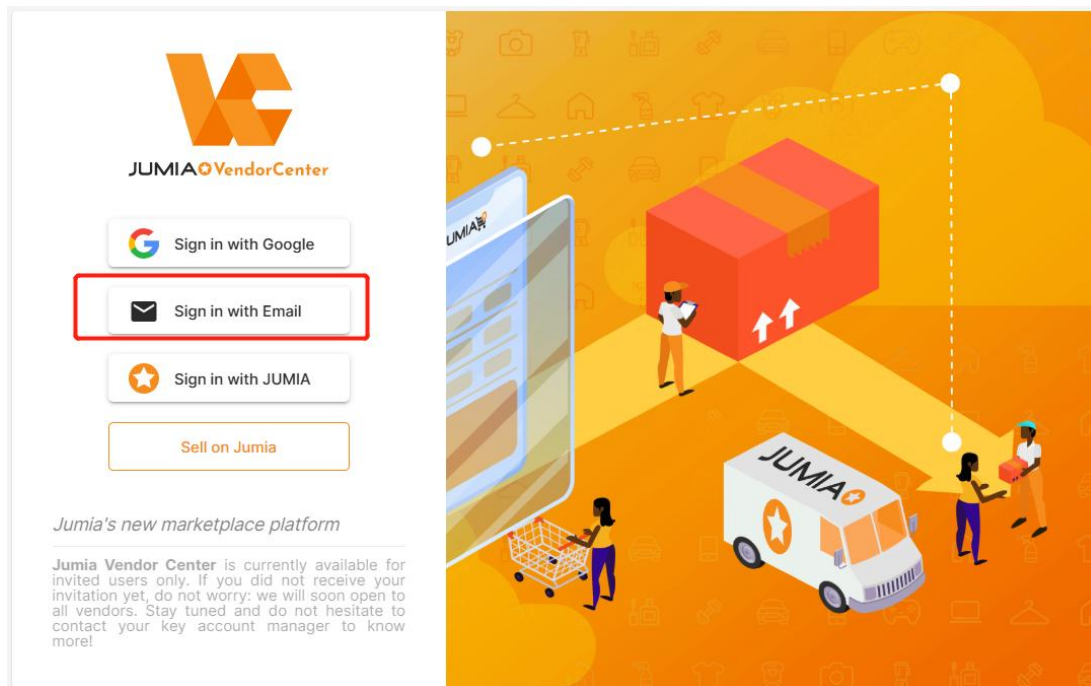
JUMIA VendorCenter

Sign in with Google

Sign in with Email

Sign in with JUMIA

Sell on Jumia

Jumia's new marketplace platform

Jumia Vendor Center is currently available for invited users only. If you did not receive your invitation yet, do not worry: we will soon open to all vendors. Stay tuned and do not hesitate to contact your key account manager to know more!

JUMIA

JUMIA